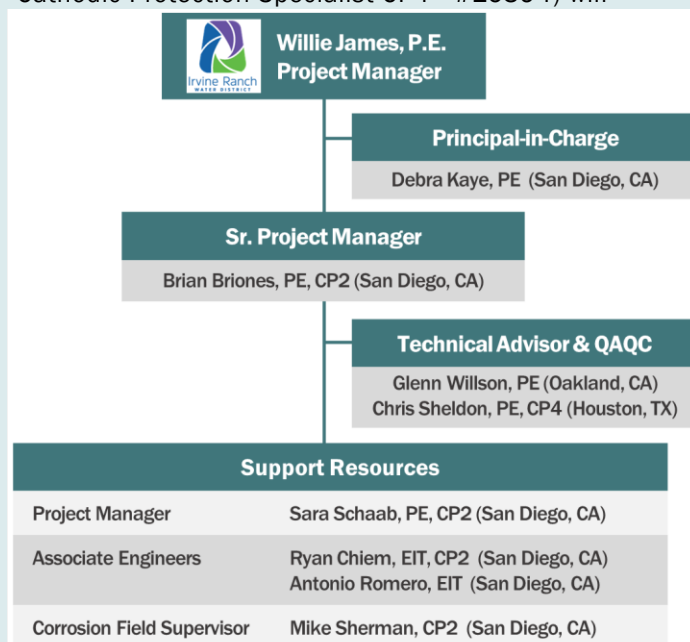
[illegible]

Irvine Ranch WATER DISTRICT

Willie James, P.E.
Project Manager

Principal-in-Charge
Debra Kaye, PE (San Diego, CA)

Sr. Project Manager
Brian Briones, PE, CP2 (San Diego, CA)

Technical Advisor & QAQC
Glenn Willson, PE (Oakland, CA)
Chris Sheldon, PE, CP4 (Houston, TX)

Support Resources

| | |
|---|---|
| Project Manager | Sara Schaab, PE, CP2 (San Diego, CA) |
| Associate Engineers | Ryan Chiem, EIT, CP2 (San Diego, CA)<br>Antonio Romero, EIT (San Diego, CA) |
| Corrosion Field Supervisor | Mike Sherman, CP2 (San Diego, CA) |